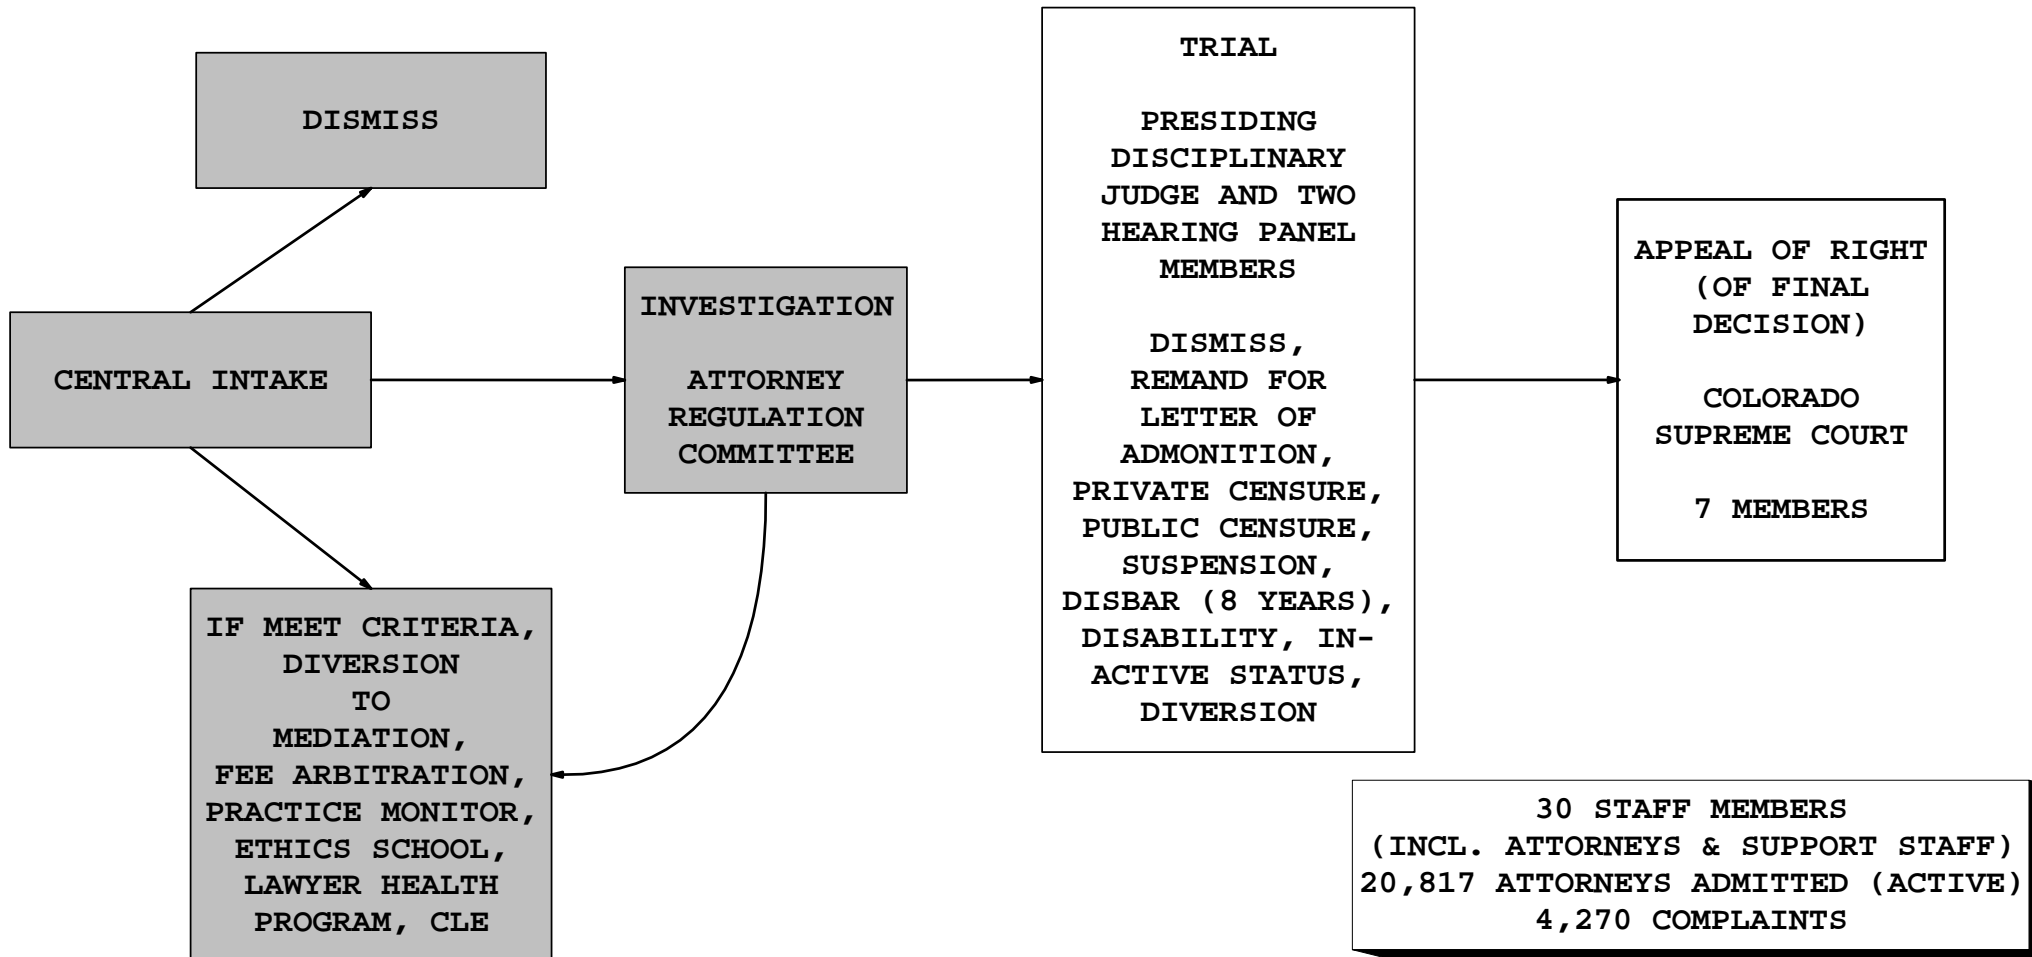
DISMISS

CENTRAL INTAKE

IF MEET CRITERIA, DIVERSION TO MEDIATION, FEE ARBITRATION, PRACTICE MONITOR, ETHICS SCHOOL, LAWYER HEALTH PROGRAM, CLE

INVESTIGATION

ATTORNEY REGULATION COMMITTEE

TRIAL

PRESIDING DISCIPLINARY JUDGE AND TWO HEARING PANEL MEMBERS

DISMISS, REMAND FOR LETTER OF ADMONITION, PRIVATE CENSURE, PUBLIC CENSURE, SUSPENSION, DISBAR (8 YEARS), DISABILITY, INACTIVE STATUS, DIVERSION

APPEAL OF RIGHT (OF FINAL DECISION)

COLORADO SUPREME COURT

7 MEMBERS

30 STAFF MEMBERS (INCL. ATTORNEYS & SUPPORT STAFF)
20,817 ATTORNEYS ADMITTED (ACTIVE)
4,270 COMPLAINTS